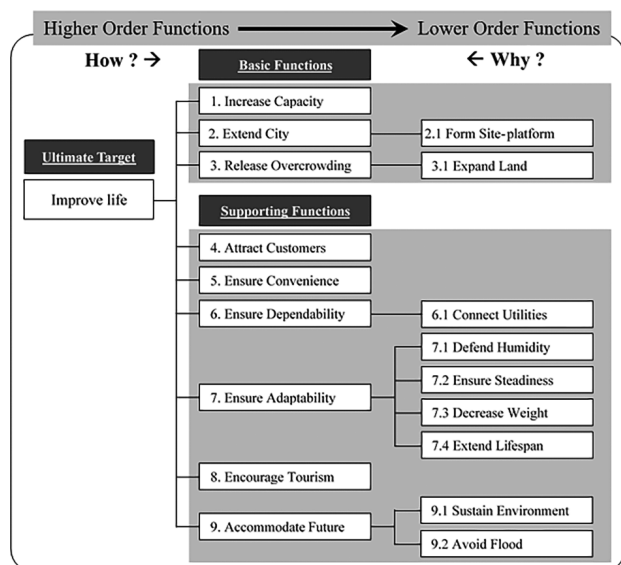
Higher Order Functions → Lower Order Functions

How ? →

← Why ?

Basic Functions

Ultimate Target

Improve life

1. Increase Capacity

2. Extend City

2.1 Form Site-platform

3. Release Overcrowding

3.1 Expand Land

Supporting Functions

4. Attract Customers

5. Ensure Convenience

6. Ensure Dependability

6.1 Connect Utilities

7. Ensure Adaptability

7.1 Defend Humidity

7.2 Ensure Steadiness

7.3 Decrease Weight

7.4 Extend Lifespan

8. Encourage Tourism

9. Accommodate Future

9.1 Sustain Environment

9.2 Avoid Flood